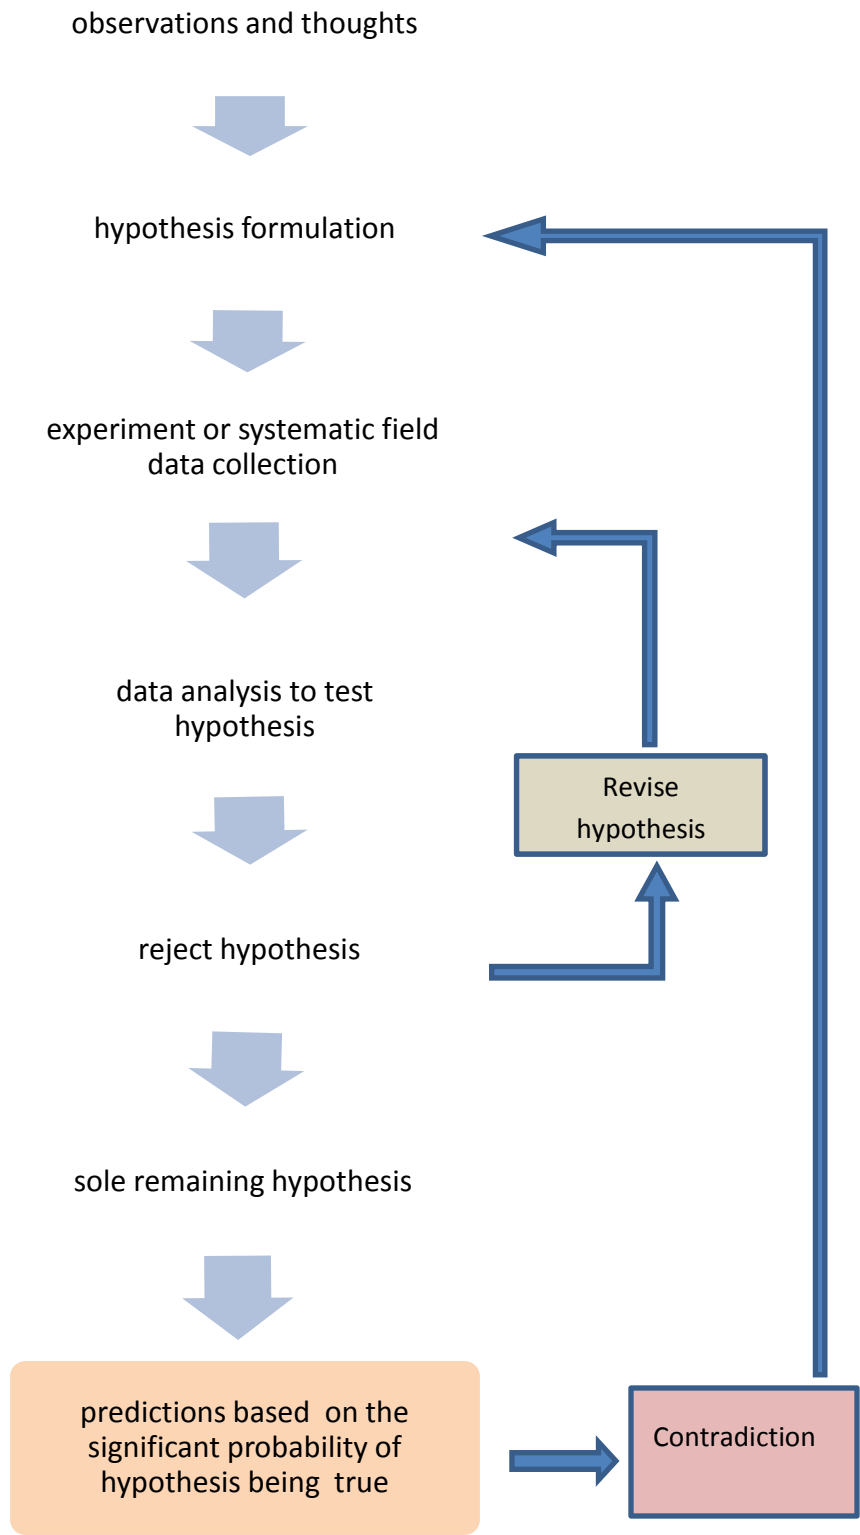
observations and thoughts

hypothesis formulation

experiment or systematic field data collection

data analysis to test hypothesis

Revise hypothesis

reject hypothesis

sole remaining hypothesis

predictions based on the significant probability of hypothesis being true

Contradiction